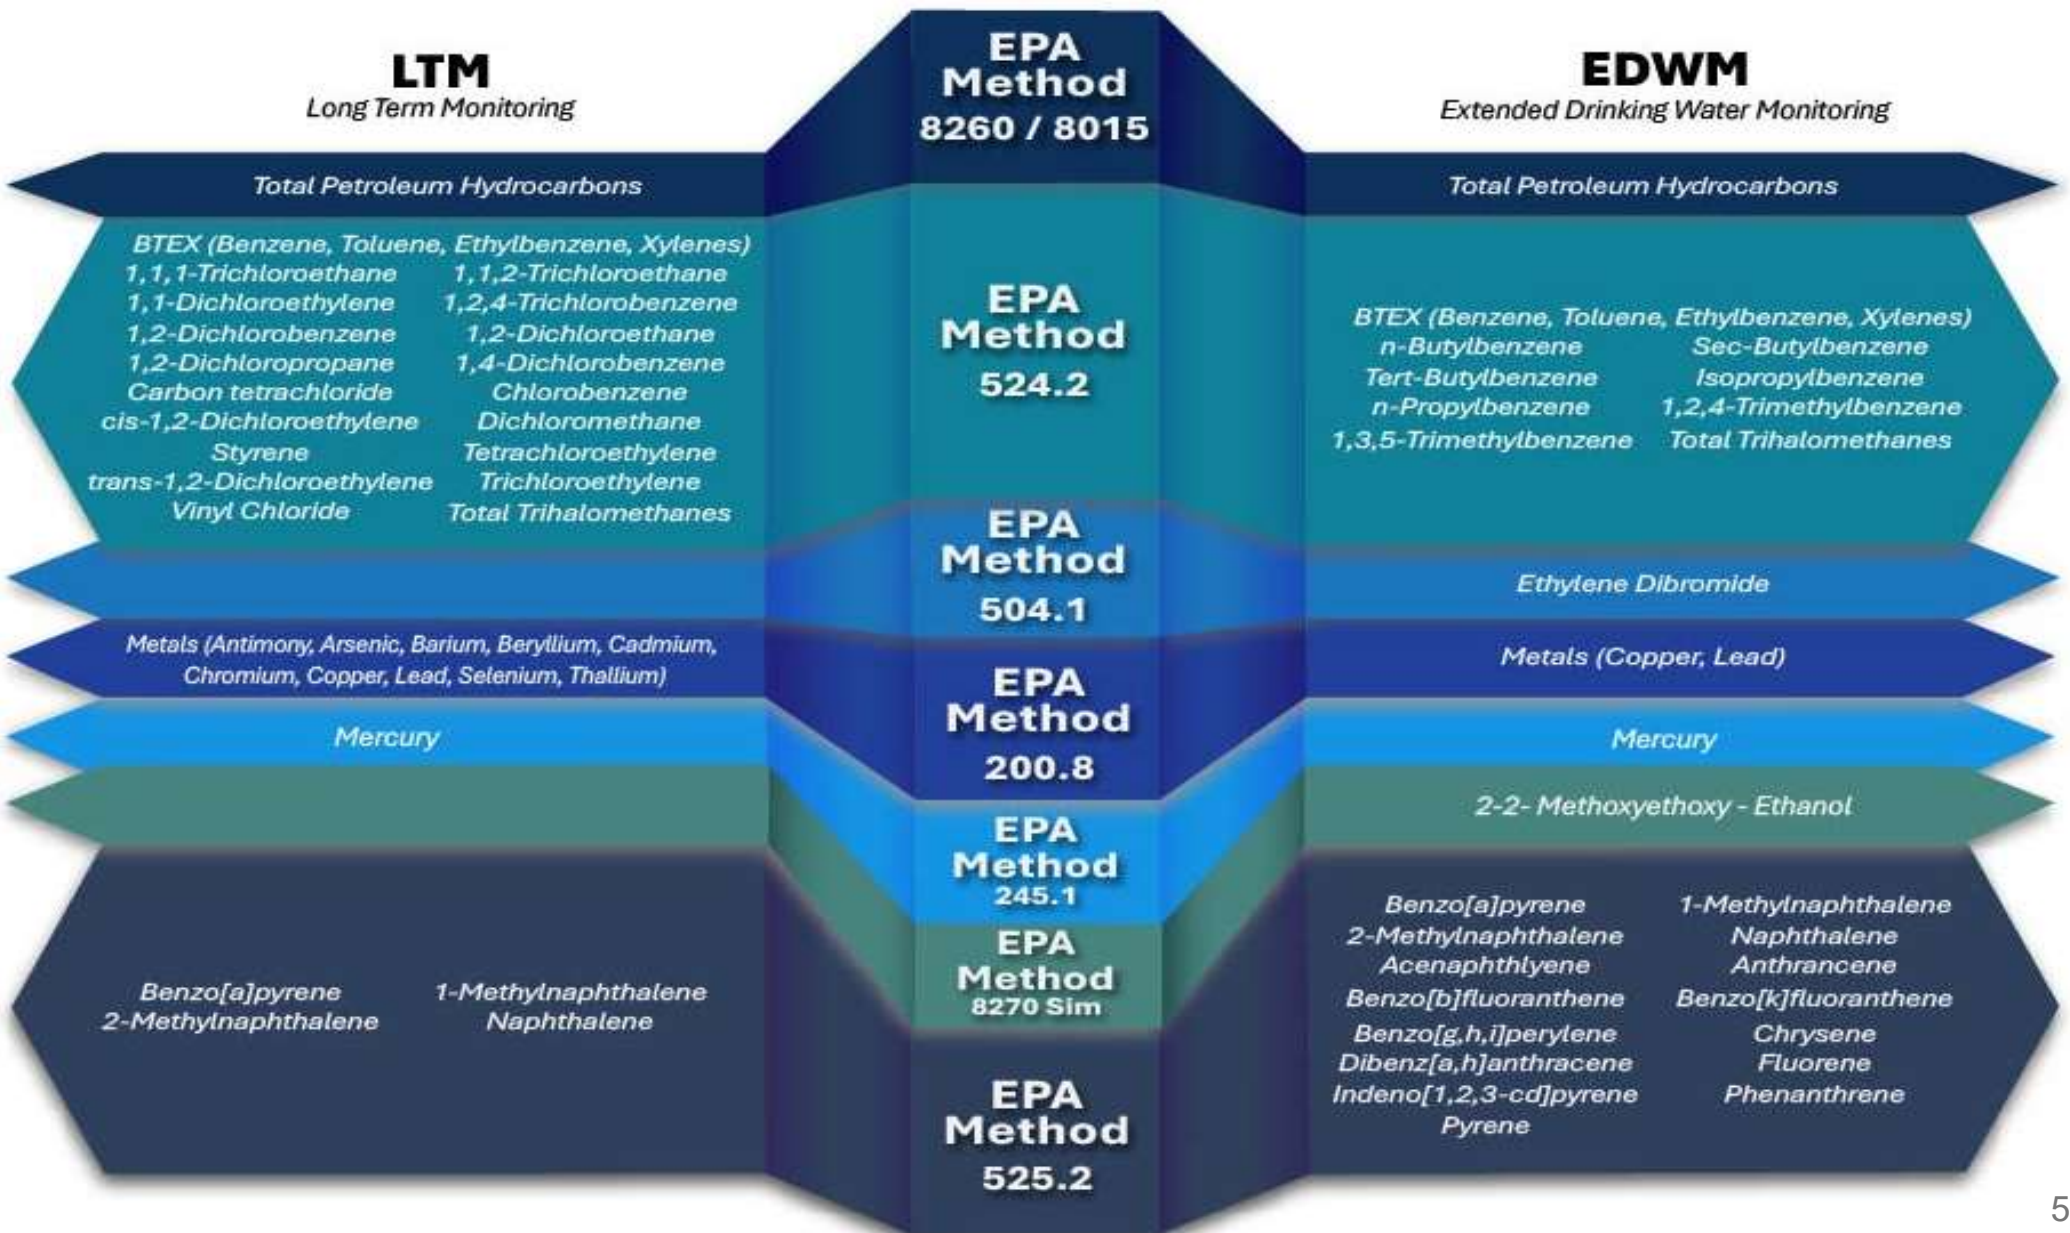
LTM
Long Term Monitoring

EPA Method 8260 / 8015

EDWM
Extended Drinking Water Monitoring

Total Petroleum Hydrocarbons

Total Petroleum Hydrocarbons

BTEX (Benzene, Toluene, Ethylbenzene, Xylenes)
1,1,1-Trichloroethane
1,1,2-Trichloroethane
1,1-Dichloroethylene
1,2,4-Trichlorobenzene
1,2-Dichlorobenzene
1,2-Dichloroethane
1,2-Dichloropropane
1,4-Dichlorobenzene
Carbon tetrachloride
Chlorobenzene
cis-1,2-Dichloroethylene
Dichloromethane
Styrene
Tetrachloroethylene
trans-1,2-Dichloroethylene
Trichloroethylene
Vinyl Chloride
Total Trihalomethanes

EPA Method 524.2

BTEX (Benzene, Toluene, Ethylbenzene, Xylenes)
n-Butylbenzene
Sec-Butylbenzene
Tert-Butylbenzene
Isopropylbenzene
n-Propylbenzene
1,2,4-Trimethylbenzene
1,3,5-Trimethylbenzene
Total Trihalomethanes

EPA Method 504.1

Ethylene Dibromide

Metals (Antimony, Arsenic, Barium, Beryllium, Cadmium, Chromium, Copper, Lead, Selenium, Thallium)

EPA Method 200.8

Metals (Copper, Lead)

Mercury

Mercury

2-2- Methoxyethoxy - Ethanol

EPA Method 245.1

EPA Method 8270 Sim

Benzo[a]pyrene
1-Methylnaphthalene
2-Methylnaphthalene
Naphthalene

Benzo[a]pyrene
1-Methylnaphthalene
2-Methylnaphthalene
Naphthalene
Acenaphthlyene
Anthrancene
Benzo[b]fluoranthene
Benzo[k]fluoranthene
Benzo[g,h,i]perylene
Chrysene
Dibenz[a,h]anthracene
Fluorene
Indeno[1,2,3-cd]pyrene
Phenanthrene
Pyrene

EPA Method 525.2

5